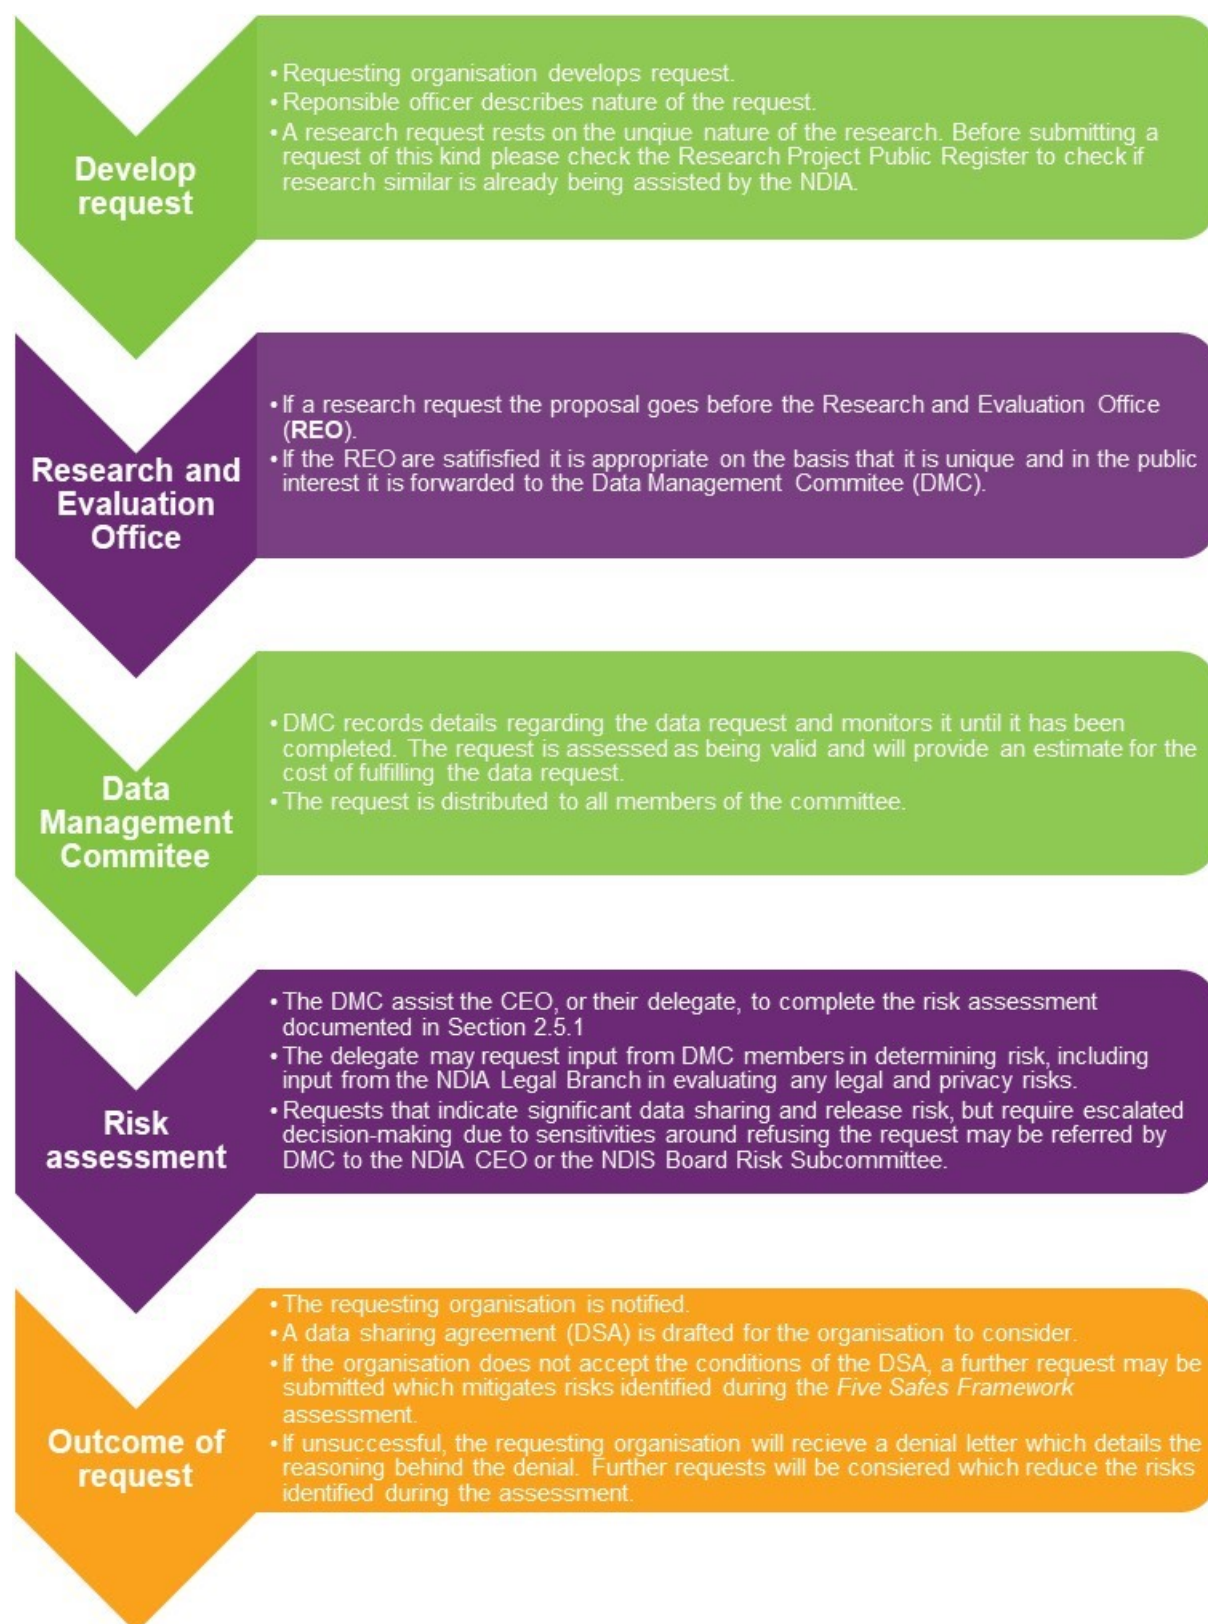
Develop request

• Requesting organisation develops request.
• Reponsible officer describes nature of the request.
• A research request rests on the unqiue nature of the research. Before submitting a request of this kind please check the Research Project Public Register to check if research similar is already being assisted by the NDIA.

Research and Evaluation Office

• If a research request the proposal goes before the Research and Evaluation Office (**REO**).
• If the REO are satifisfied it is appropriate on the basis that it is unique and in the public interest it is forwarded to the Data Management Commitee (DMC).

Data Management Commitee

• DMC records details regarding the data request and monitors it until it has been completed. The request is assessed as being valid and will provide an estimate for the cost of fulfilling the data request.
• The request is distributed to all members of the committee.

Risk assessment

• The DMC assist the CEO, or their delegate, to complete the risk assessment documented in Section 2.5.1
• The delegate may request input from DMC members in determining risk, including input from the NDIA Legal Branch in evaluating any legal and privacy risks.
• Requests that indicate significant data sharing and release risk, but require escalated decision-making due to sensitivities around refusing the request may be referred by DMC to the NDIA CEO or the NDIS Board Risk Subcommittee.

Outcome of request

• The requesting organisation is notified.
• A data sharing agreement (DSA) is drafted for the organisation to consider.
• If the organisation does not accept the conditions of the DSA, a further request may be submitted which mitigates risks identified during the *Five Safes Framework* assessment.
• If unsuccessful, the requesting organisation will recieve a denial letter which details the reasoning behind the denial. Further requests will be consiered which reduce the risks identified during the assessment.